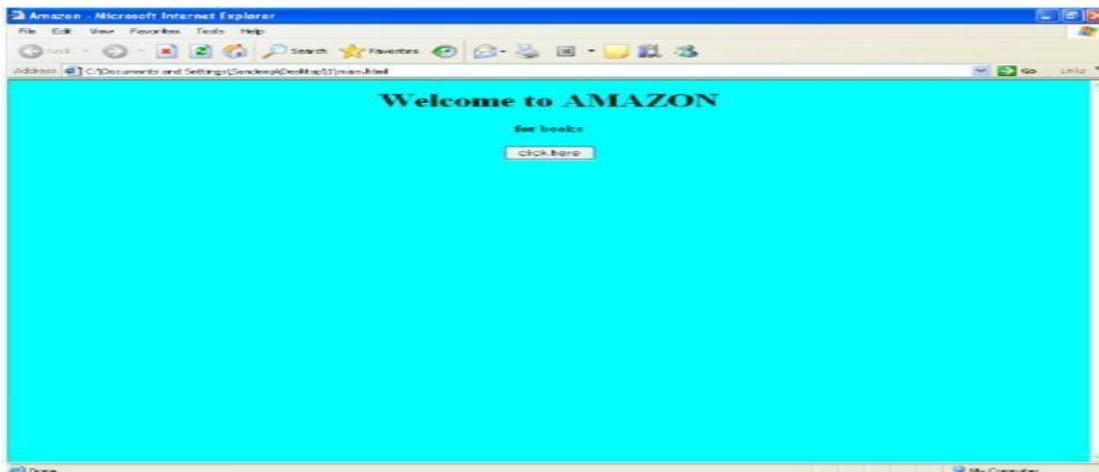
Amazon - Microsoft Internet Explorer

File Edit View Favorites Tools Help

Back Search Favorites

Address C:\Documents and Settings\Sandeep\Desktop\5\main.html

Go Links

Welcome to AMAZON

for books

click here

Done

My Computer